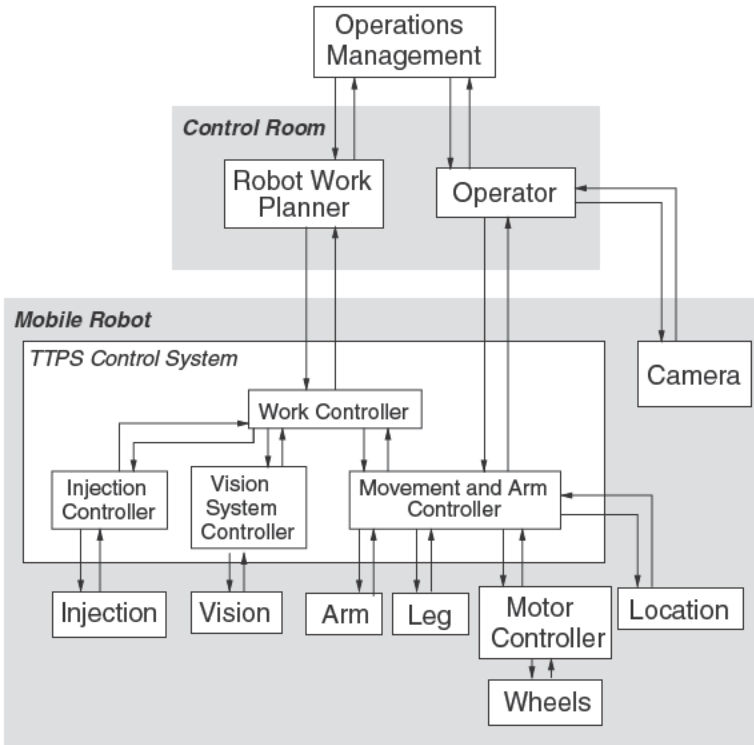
Operations Management

Control Room

Robot Work Planner

Operator

Mobile Robot

TTPS Control System

Camera

Work Controller

Injection Controller

Vision System Controller

Movement and Arm Controller

Injection

Vision

Arm

Leg

Motor Controller

Location

Wheels